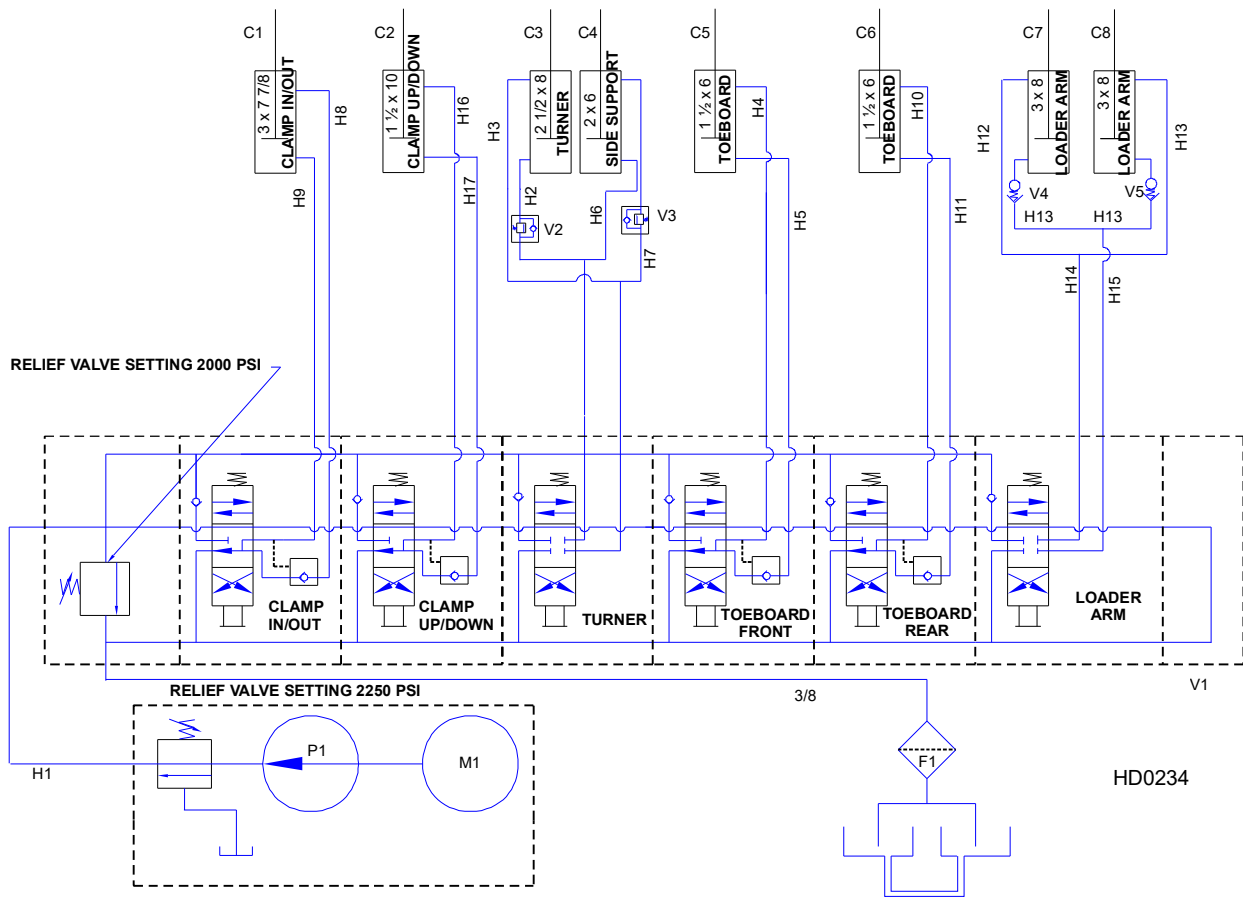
C1 C2 C3 C4 C5 C6 C7 C8

3 x 7 7/8
CLAMP IN/OUT

1 ½ x 10
CLAMP UP/DOWN

2 1/2 x 8
TURNER

2 x 6
SIDE SUPPORT

1 ½ x 6
TOEBOARD

1 ½ x 6
TOEBOARD

3 x 8
LOADER ARM

3 x 8
LOADER ARM

H8 H16 H3 H4 H10 H12 H13
H9 H17 H2 H6 H5 H11
V2 V3 V4 V5
H13 H13
H7
H14 H15

RELIEF VALVE SETTING 2000 PSI

CLAMP IN/OUT

CLAMP UP/DOWN

TURNER

TOEBOARD FRONT

TOEBOARD REAR

LOADER ARM

V1

RELIEF VALVE SETTING 2250 PSI

3/8

P1

M1

F1

H1

HD0234